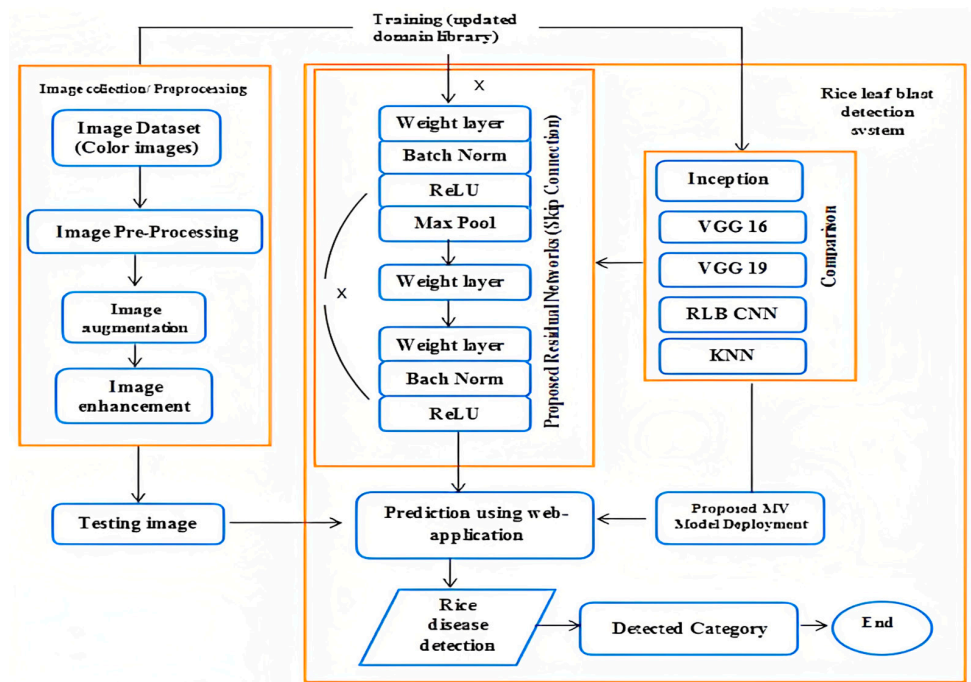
Training (updated domain library)

Image collection/ Preprocessing

Image Dataset (Color images)

Image Pre-Processing

Image augmentation

Image enhancement

X

Weight layer

Batch Norm

ReLU

Max Pool

X

Weight layer

Weight layer

Bach Norm

ReLU

Proposed Residual Networks (Skip Connection)

Rice leaf blast detection system

Inception

VGG 16

VGG 19

RLB CNN

KNN

Comparison

Testing image

Prediction using web-application

Proposed MV Model Deployment

Rice disease detection

Detected Category

End